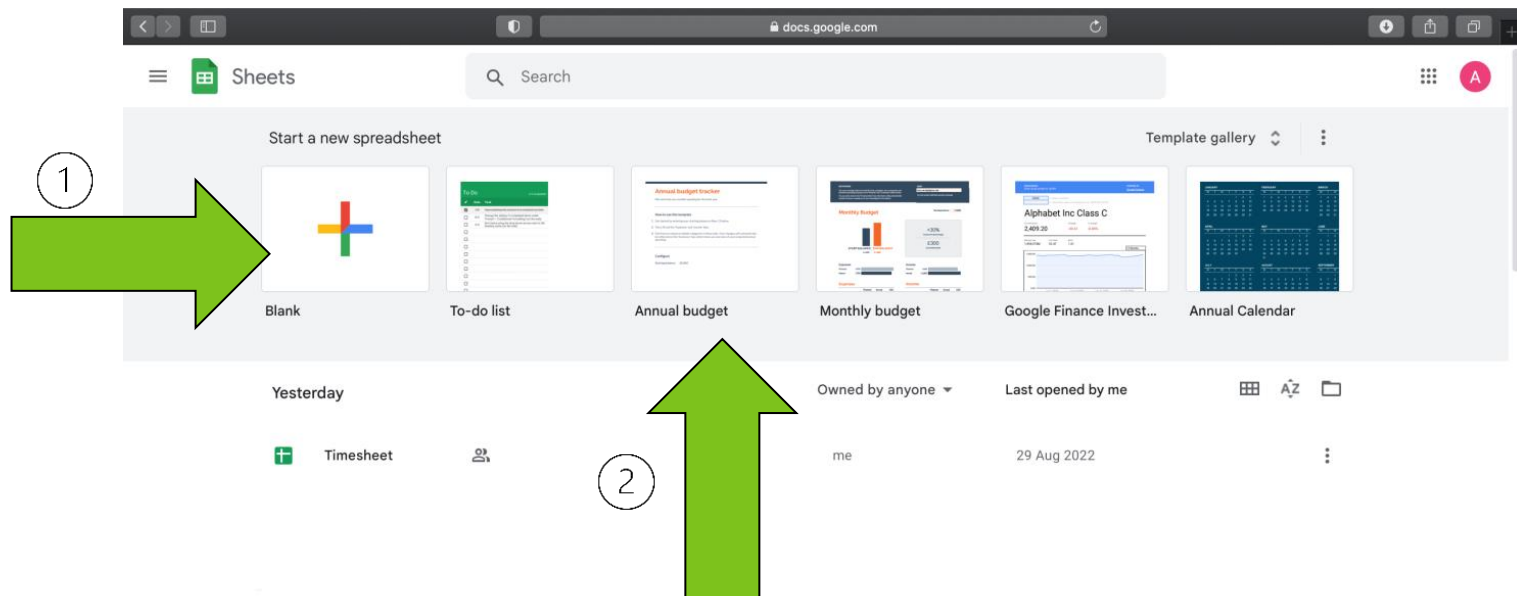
docs.google.com

Sheets

Search

A

Start a new spreadsheet

Template gallery

1

To Do

Annual budget tracker

Monthly Budget

Alphabet Inc Class C

2,409.20

Blank

To-do list

Annual budget

Monthly budget

Google Finance Invest...

Annual Calendar

Yesterday

Owned by anyone

Last opened by me

Timesheet

2

me

29 Aug 2022